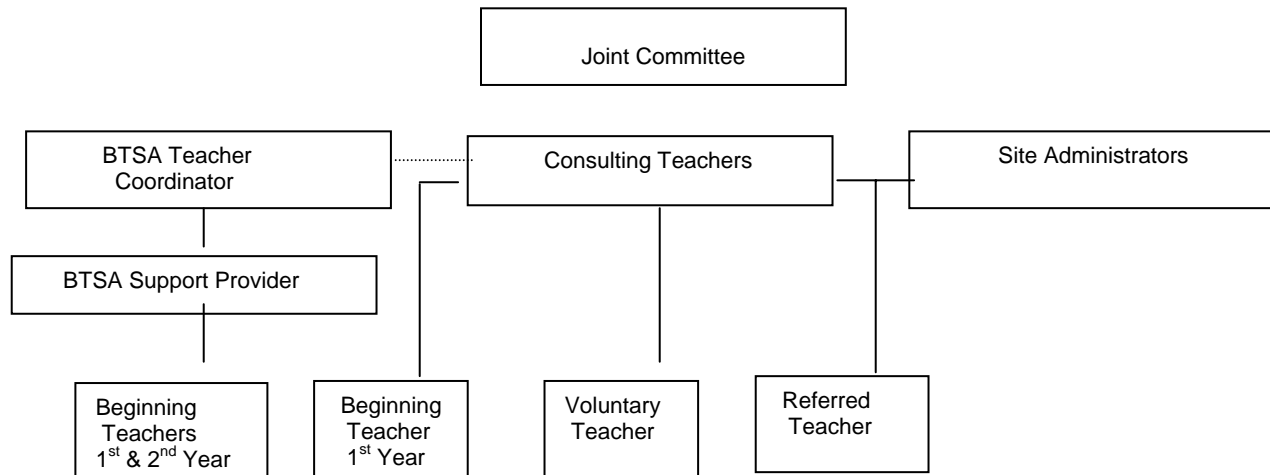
Joint Committee

BTSA Teacher Coordinator

Consulting Teachers

Site Administrators

BTSA Support Provider

Beginning Teachers $1^{st}$ & $2^{nd}$ Year

Beginning Teacher $1^{st}$ Year

Voluntary Teacher

Referred Teacher